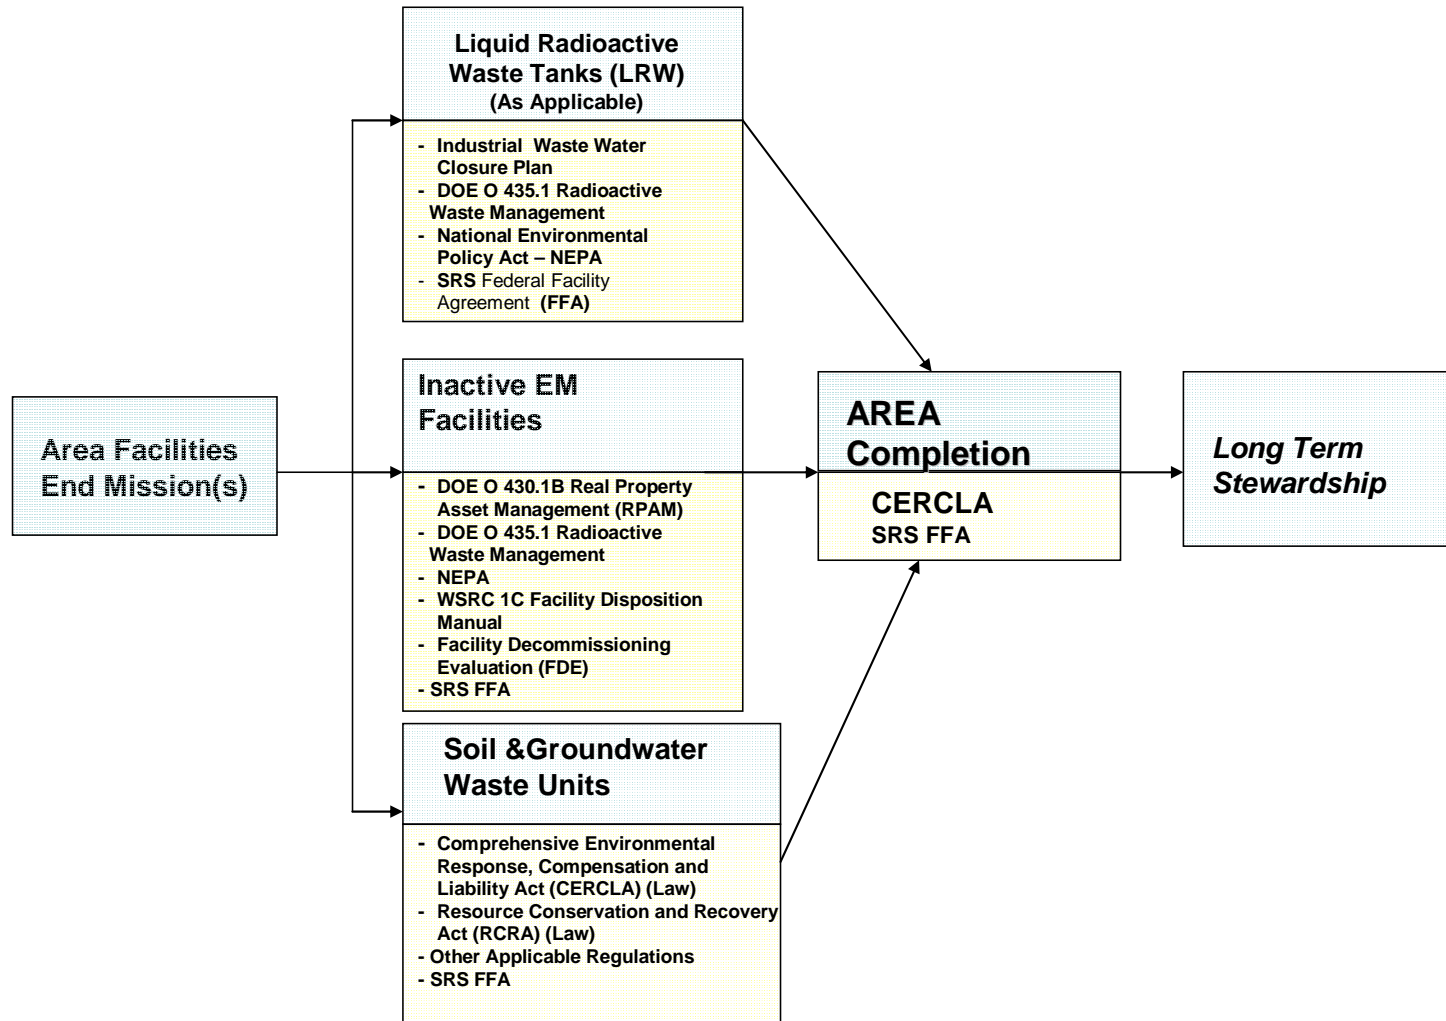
Area Facilities End Mission(s)

Liquid Radioactive Waste Tanks (LRW) (As Applicable)

- Industrial Waste Water Closure Plan
- DOE O 435.1 Radioactive Waste Management
- National Environmental Policy Act – NEPA
- SRS Federal Facility Agreement (FFA)

Inactive EM Facilities

- DOE O 430.1B Real Property Asset Management (RPAM)
- DOE O 435.1 Radioactive Waste Management
- NEPA
- WSRC 1C Facility Disposition Manual
- Facility Decommissioning Evaluation (FDE)
- SRS FFA

Soil &Groundwater Waste Units

- Comprehensive Environmental Response, Compensation and Liability Act (CERCLA) (Law)
- Resource Conservation and Recovery Act (RCRA) (Law)
- Other Applicable Regulations
- SRS FFA

AREA Completion

CERCLA
SRS FFA

Long Term Stewardship